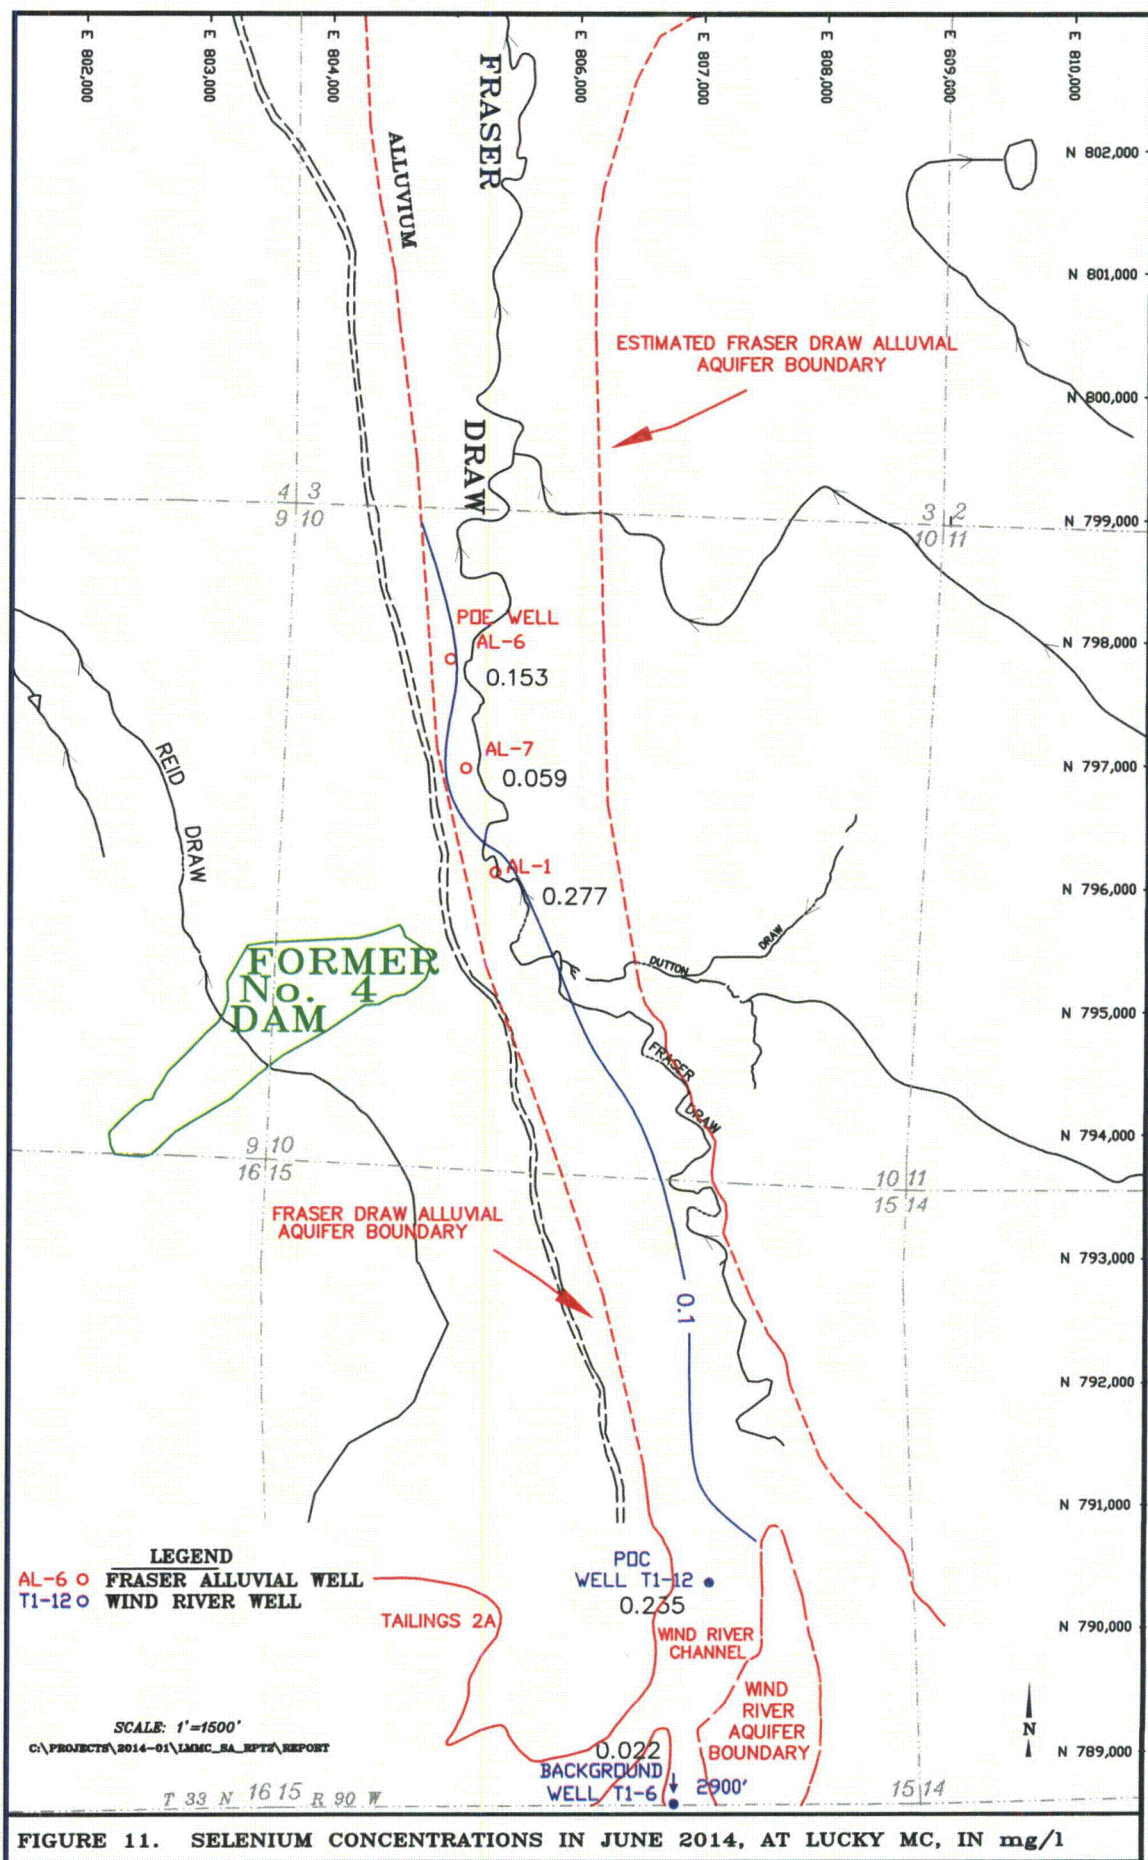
E 802,000
E 803,000
E 804,000
E 806,000
E 807,000
E 808,000
E 809,000
E 810,000

FRASER
ALLUVIUM
N 802,000
N 801,000
ESTIMATED FRASER DRAW ALLUVIAL AQUIFER BOUNDARY
N 800,000
DRAW
4 3
9 10
3 2
10 11
N 799,000
PDC WELL
AL-6
0.153
N 798,000
AL-7
0.059
N 797,000
REID
DRAW
AL-1
0.277
N 796,000
DRAW
DUTTON
FORMER
No. 4
DAM
N 795,000
FRASER
DRAW
9 10
16 15
N 794,000
10 11
15 14
FRASER DRAW ALLUVIAL AQUIFER BOUNDARY
N 793,000
0.1
N 792,000
N 791,000
LEGEND
AL-6 o FRASER ALLUVIAL WELL
T1-12 o WIND RIVER WELL
PDC
WELL T1-12
0.235
TAILINGS 2A
WIND RIVER CHANNEL
N 790,000
WIND RIVER AQUIFER BOUNDARY
SCALE: 1"=1500'
C:\PROJECTS\2014-01\LMMC_SA_RPT2\REPORT
0.022
BACKGROUND
WELL T1-6
2900'
N
N 789,000
T 33 N 16 15 R 90 W
15 14

FIGURE 11. SELENIUM CONCENTRATIONS IN JUNE 2014, AT LUCKY MC, IN mg/l